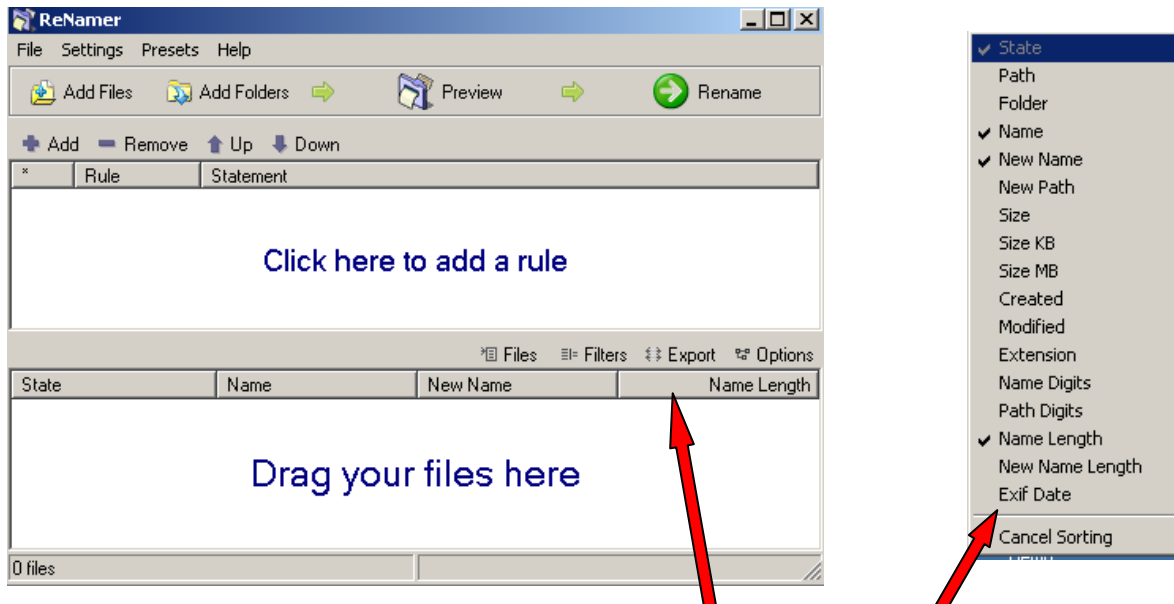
ReNamer

File Settings Presets Help

Add Files Add Folders Preview Rename

Add Remove Up Down

| * | Rule | Statement |
|---|---|---|

Click here to add a rule

Files Filters Export Options

| State | Name | New Name | Name Length |
|---|---|---|---|

Drag your files here

0 files

State
Path
Folder
Name
New Name
New Path
Size
Size KB
Size MB
Created
Modified
Extension
Name Digits
Path Digits
Name Length
New Name Length
Exif Date
Cancel Sorting